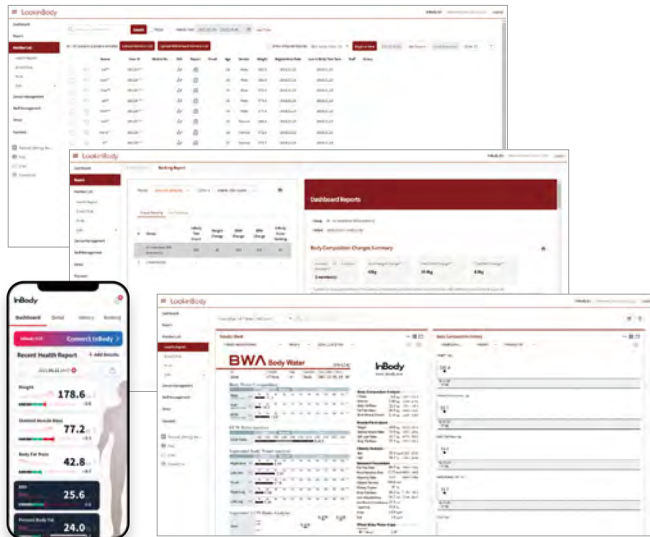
LookinBody

Dashboard
Report
Member List
Device Management
Staff Management
Setup
Assistant

Search

LookinBody

Dashboard
Report
Member List
Device Management
Staff Management
Setup
Assistant

Ranking Report

Dashboard Reports

Body Composition Changes Summary

LookinBody

Dashboard
Report
Member List
Device Management
Staff Management
Setup
Assistant

Results Sheet

BWA Body Water

InBody

Body Composition History

InBody

Dashboard

Connect InBody

Recent Health Report

+ Add Results

Weight 178.6

Skeletal Muscle Mass 77.2

Body Fat Mass 42.8

BMI 25.6

Percent Body Fat 24.0